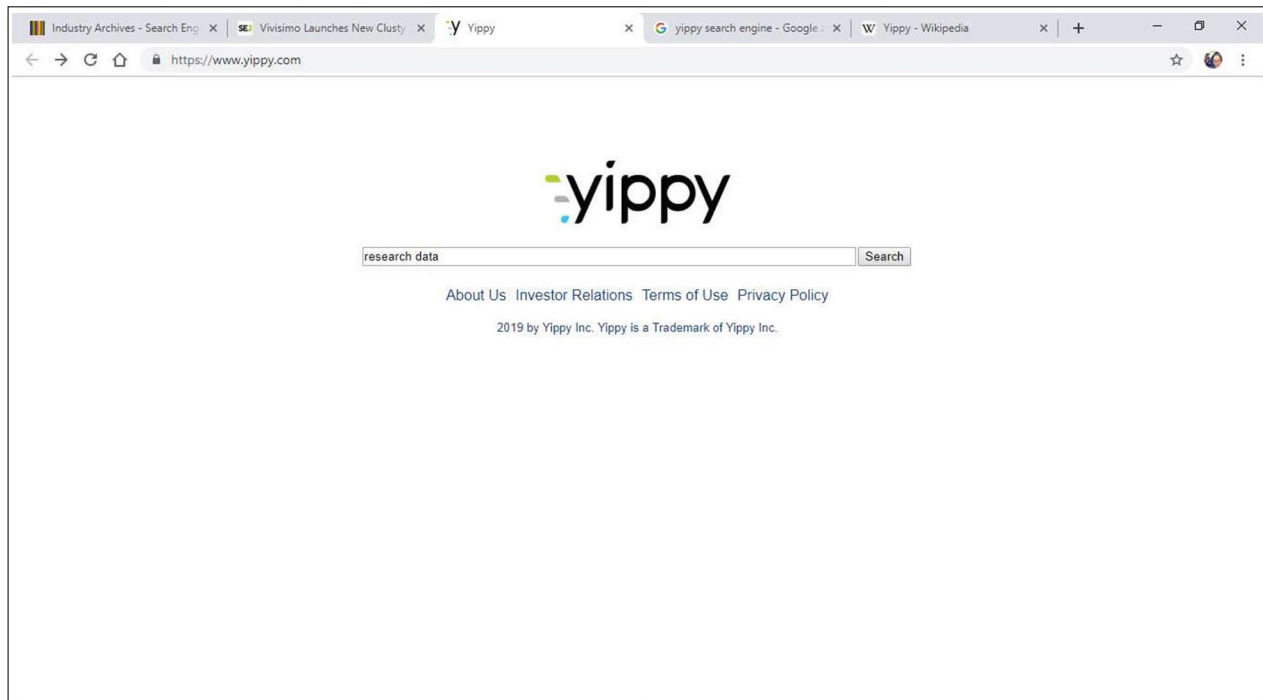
Industry Archives - Search Eng ×
SEJ Vivisimo Launches New Clusty ×
Y Yippy ×
G yippy search engine - Google ×
W Yippy - Wikipedia ×
+

https://www.yippy.com

yippy

research data
Search

About Us Investor Relations Terms of Use Privacy Policy

2019 by Yippy Inc. Yippy is a Trademark of Yippy Inc.